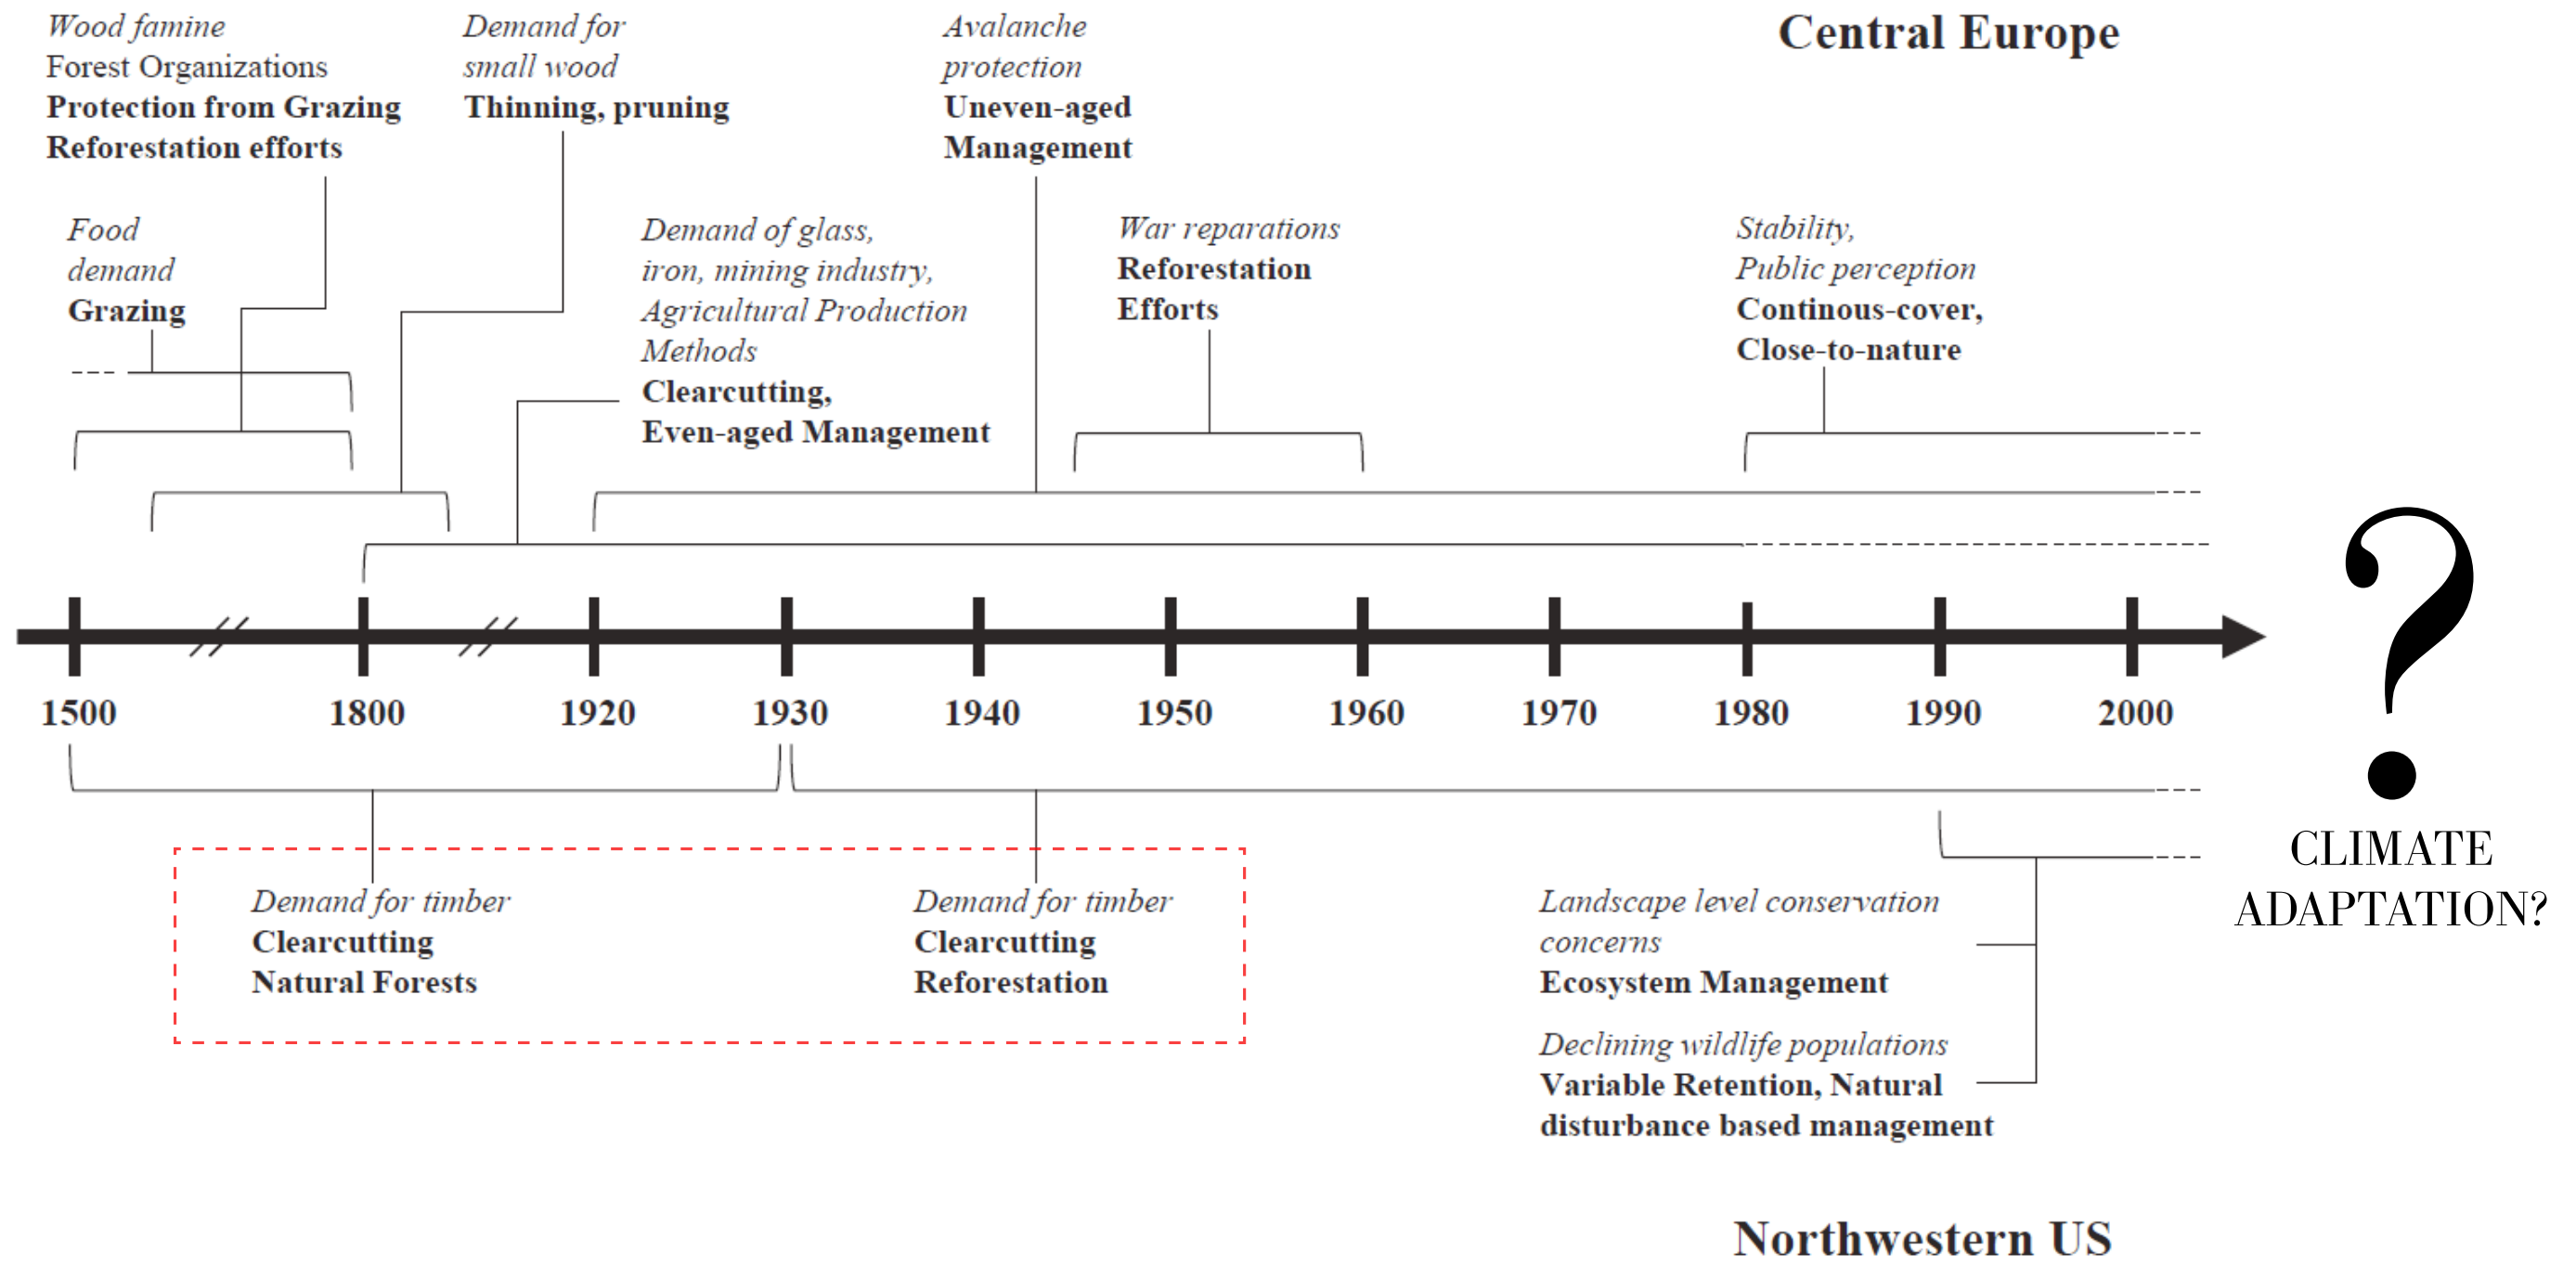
Wood famine
Forest Organizations
Protection from Grazing
Reforestation efforts

Demand for
small wood
Thinning, pruning

Avalanche
protection
Uneven-aged
Management

Central Europe

Food
demand
Grazing

Demand of glass,
iron, mining industry,
Agricultural Production
Methods
Clearcutting,
Even-aged Management

War reparations
Reforestation
Efforts

Stability,
Public perception
Continous-cover,
Close-to-nature

1500 1800 1920 1930 1940 1950 1960 1970 1980 1990 2000

?

CLIMATE
ADAPTATION?

Demand for timber
Clearcutting
Natural Forests

Demand for timber
Clearcutting
Reforestation

Landscape level conservation
concerns
Ecosystem Management

Declining wildlife populations
Variable Retention, Natural
disturbance based management

Northwestern US